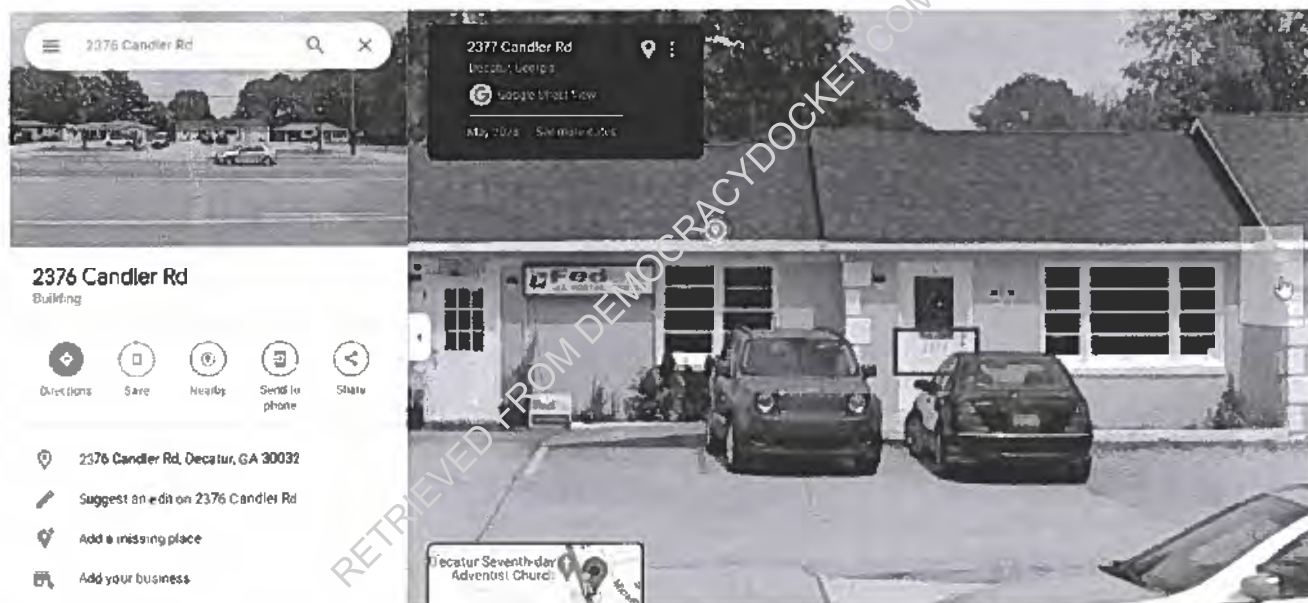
2376 Candler Rd

2377 Candler Rd
Decatur, Georgia
Google Street View
May 2023 See more dates

2376 Candler Rd
Building

Directions Save Nearby Send to phone Share

2376 Candler Rd, Decatur, GA 30032

Suggest an edit on 2376 Candler Rd

Add a missing place

Add your business

Fed

Decatur Seventh-day Adventist Church

RETRIEVED FROM DEMOCRACYDOCKET.COM